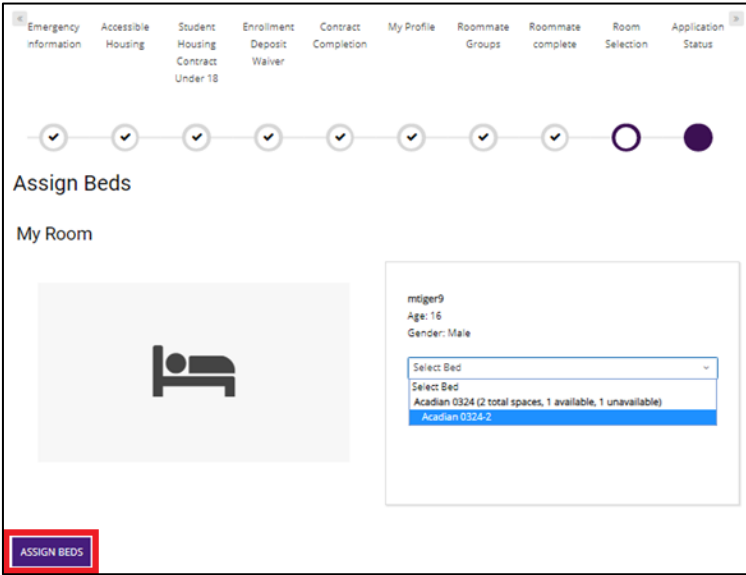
Emergency Information

Accessible Housing

Student Housing Contract Under 18

Enrollment Deposit Waiver

Contract Completion

My Profile

Roommate Groups

Roommate complete

Room Selection

Application Status

Assign Beds

My Room

mtiger9
Age: 16
Gender: Male

Select Bed

Select Bed
Acadian 0324 (2 total spaces, 1 available, 1 unavailable)
Acadian 0324-2

ASSIGN BEDS